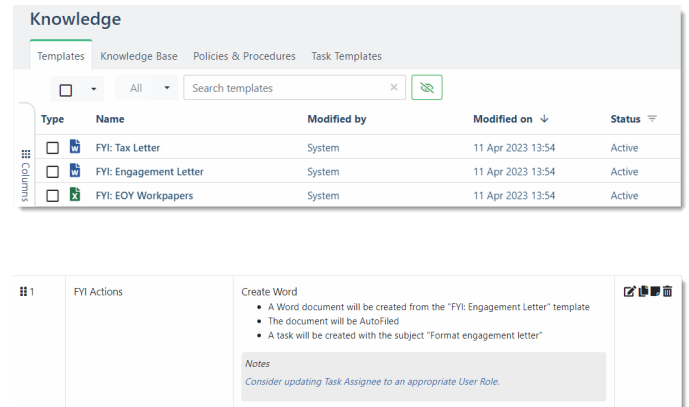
Knowledge

Templates Knowledge Base Policies & Procedures Task Templates

All Search templates

Columns

| Type | Name | Modified by | Modified on ↓ | Status |
|---|---|---|---|---|
| | FYI: Tax Letter | System | 11 Apr 2023 13:54 | Active |
| | FYI: Engagement Letter | System | 11 Apr 2023 13:54 | Active |
| | FYI: EOY Workpapers | System | 11 Apr 2023 13:54 | Active |

1 FYI Actions

Create Word
- A Word document will be created from the "FYI: Engagement Letter" template
- The document will be AutoFiled
- A task will be created with the subject "Format engagement letter"

Notes
Consider updating Task Assignee to an appropriate User Role.